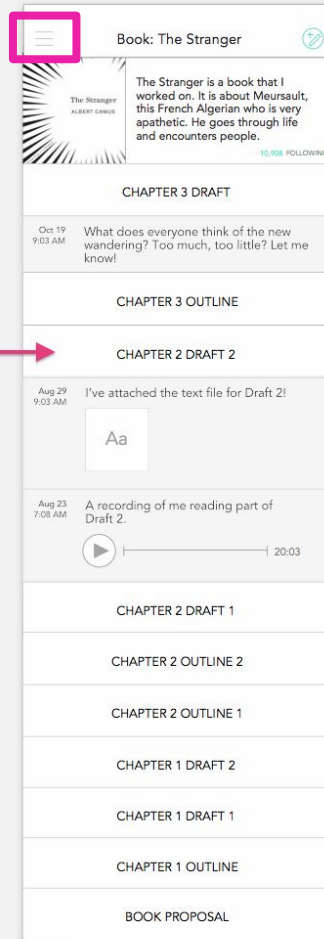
Book: The Stranger

The Stranger
ALBERT CAMUS

The Stranger is a book that I worked on. It is about Meursault, this French Algerian who is very apathetic. He goes through life and encounters people.

10,908 FOLLOWIN

CHAPTER 3 DRAFT

Oct 19
9:03 AM

What does everyone think of the new wandering? Too much, too little? Let me know!

CHAPTER 3 OUTLINE

CHAPTER 2 DRAFT 2

Aug 29
9:03 AM

I've attached the text file for Draft 2!

Aa

Aug 23
7:08 AM

A recording of me reading part of Draft 2.

20:03

CHAPTER 2 DRAFT 1

CHAPTER 2 OUTLINE 2

CHAPTER 2 OUTLINE 1

CHAPTER 1 DRAFT 2

CHAPTER 1 DRAFT 1

CHAPTER 1 OUTLINE

BOOK PROPOSAL